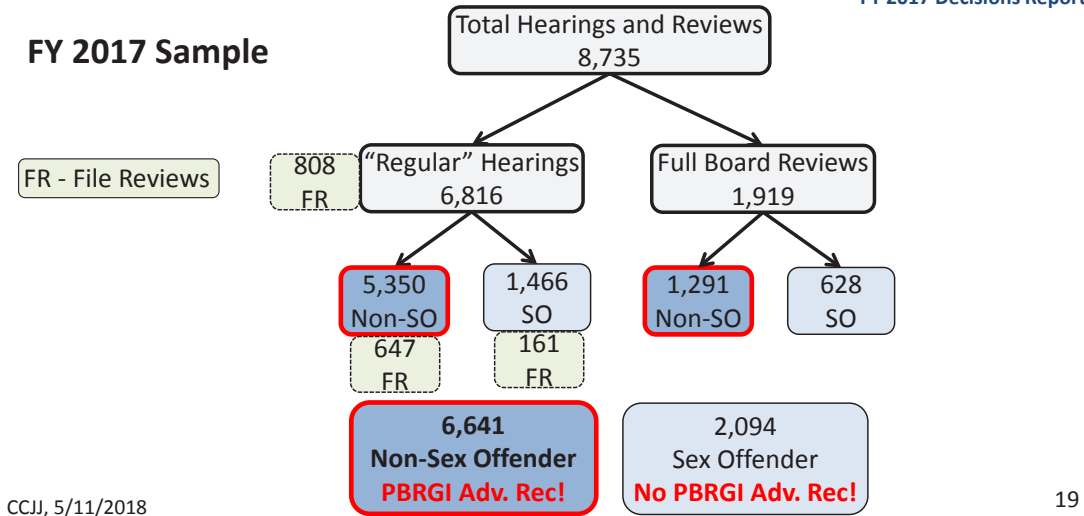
FY 2017 Decisions Report

FY 2017 Sample

Total Hearings and Reviews
8,735

FR - File Reviews

808
FR

"Regular" Hearings
6,816

Full Board Reviews
1,919

5,350
Non-SO

1,466
SO

1,291
Non-SO

628
SO

647
FR

161
FR

6,641
Non-Sex Offender
PBRGI Adv. Rec!

2,094
Sex Offender
No PBRGI Adv. Rec!

CCJJ, 5/11/2018

19